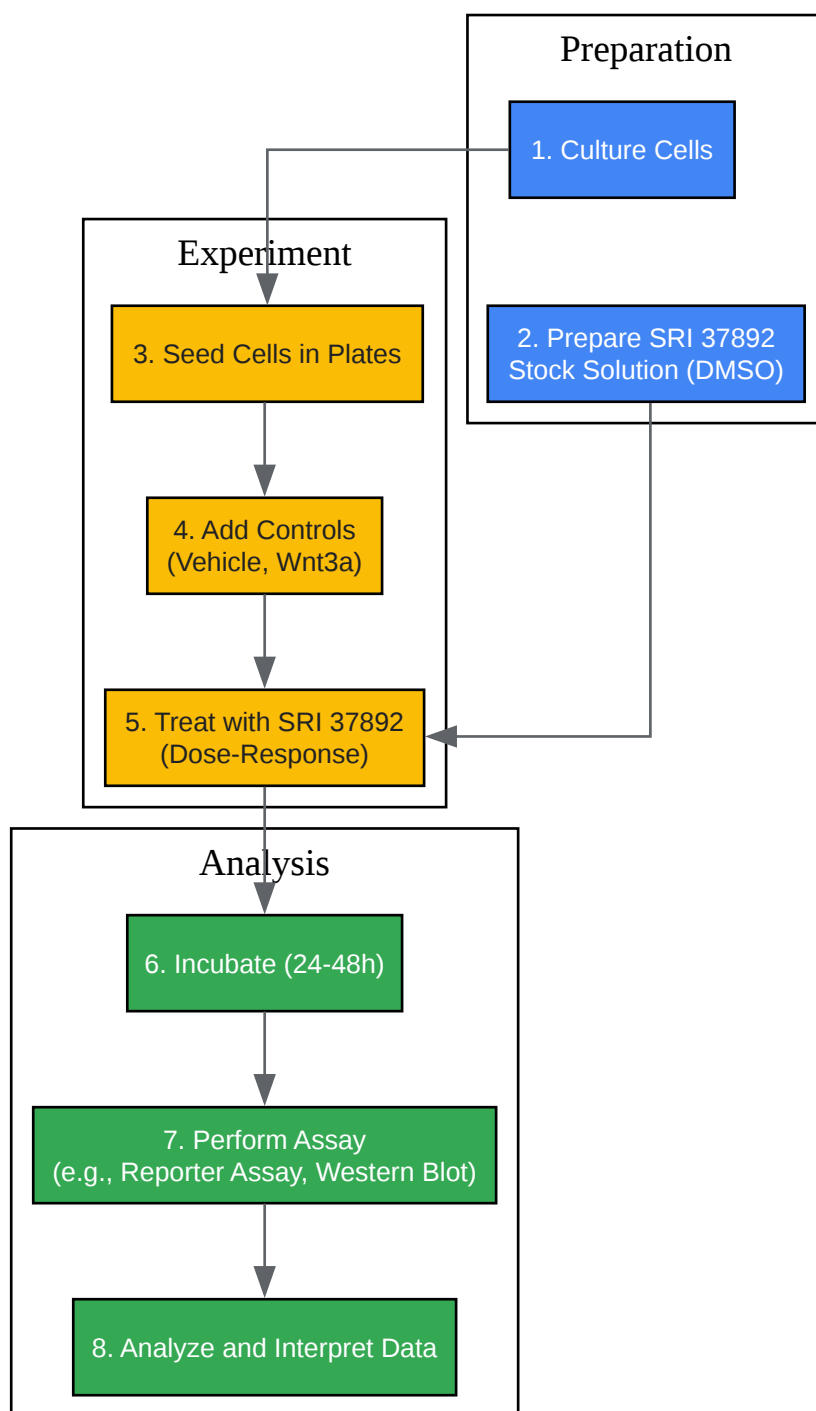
Preparation

1. Culture Cells

2. Prepare SRI 37892 Stock Solution (DMSO)

Experiment

3. Seed Cells in Plates

4. Add Controls (Vehicle, Wnt3a)

5. Treat with SRI 37892 (Dose-Response)

Analysis

6. Incubate (24-48h)

7. Perform Assay (e.g., Reporter Assay, Western Blot)

8. Analyze and Interpret Data